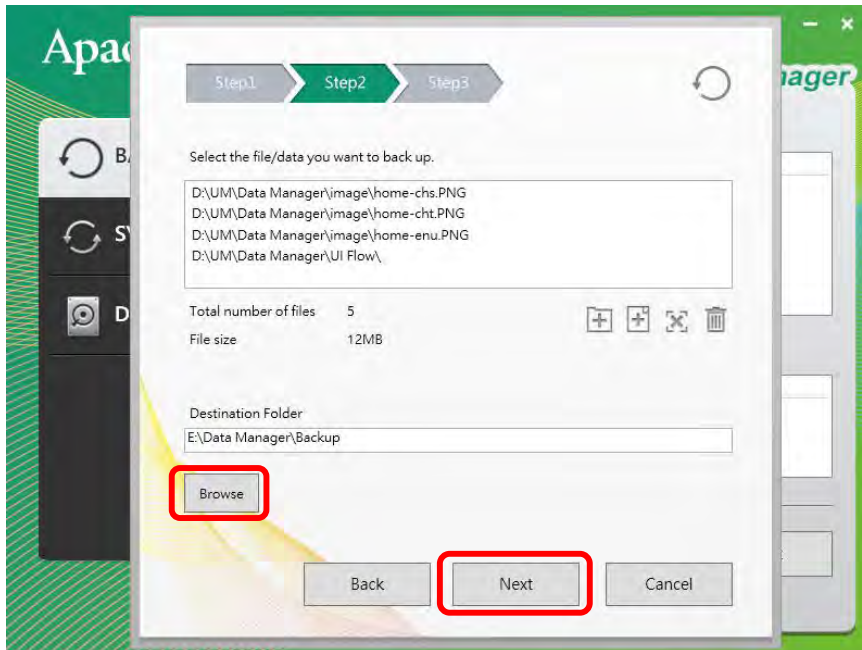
Apac

nager

BA

SY

D

Step1

Step2

Step3

Select the file/data you want to back up.

D:\UM\Data Manager\image\home-chs.PNG
D:\UM\Data Manager\image\home-cht.PNG
D:\UM\Data Manager\image\home-enu.PNG
D:\UM\Data Manager\UI Flow\

Total number of files 5

File size 12MB

Destination Folder

E:\Data Manager\Backup

Browse

Back

Next

Cancel